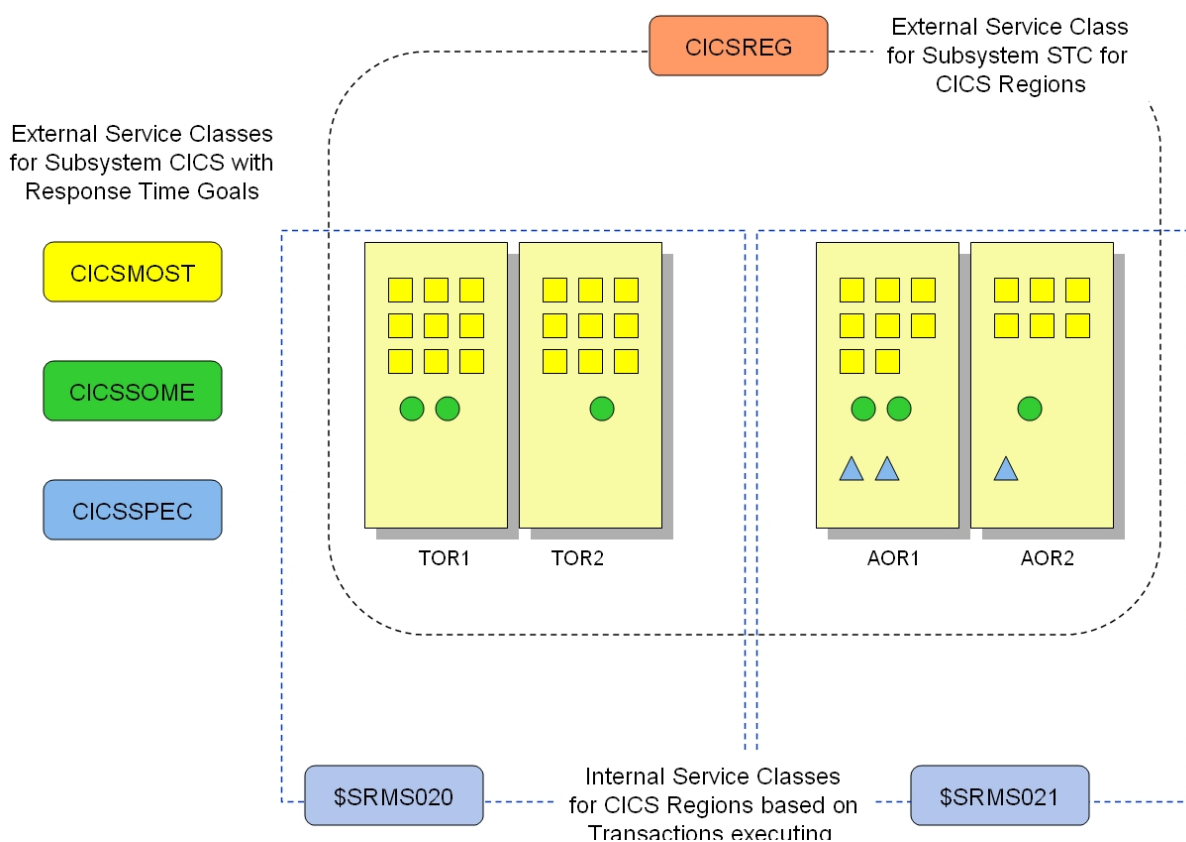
CICSREG

External Service Class for Subsystem STC for CICS Regions

External Service Classes for Subsystem CICS with Response Time Goals

CICSMOST

CICSSOME

CICSSPEC

TOR1

TOR2

AOR1

AOR2

$SRMS020

Internal Service Classes for CICS Regions based on Transactions executing

$SRMS021